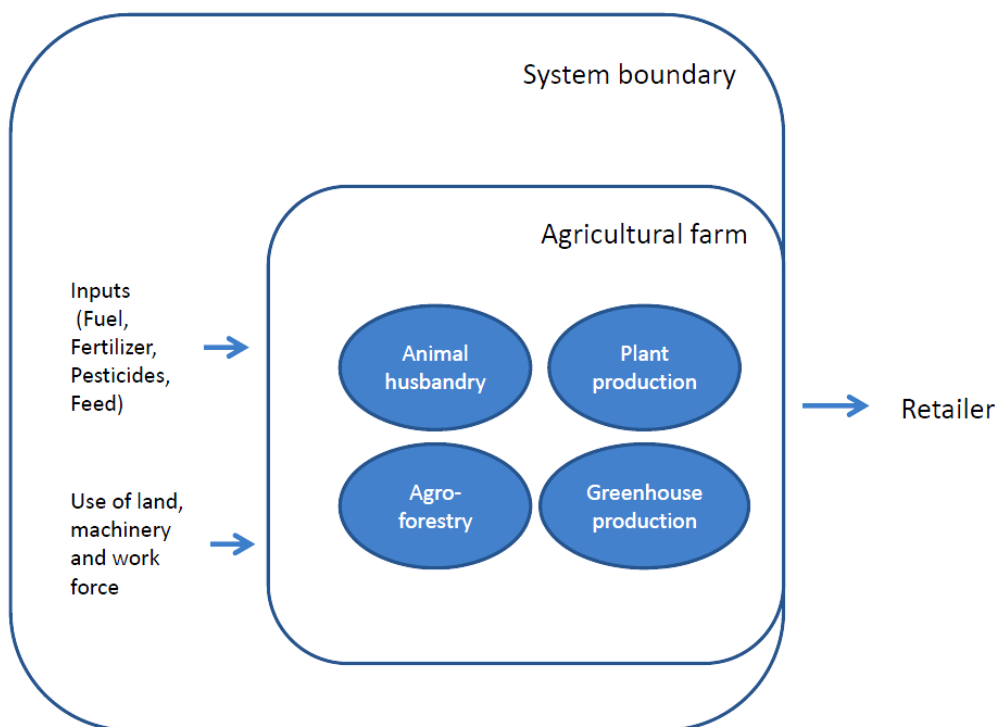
System boundary

Agricultural farm

Inputs (Fuel, Fertilizer, Pesticides, Feed)

Use of land, machinery and work force

Animal husbandry

Plant production

Agro-forestry

Greenhouse production

Retailer